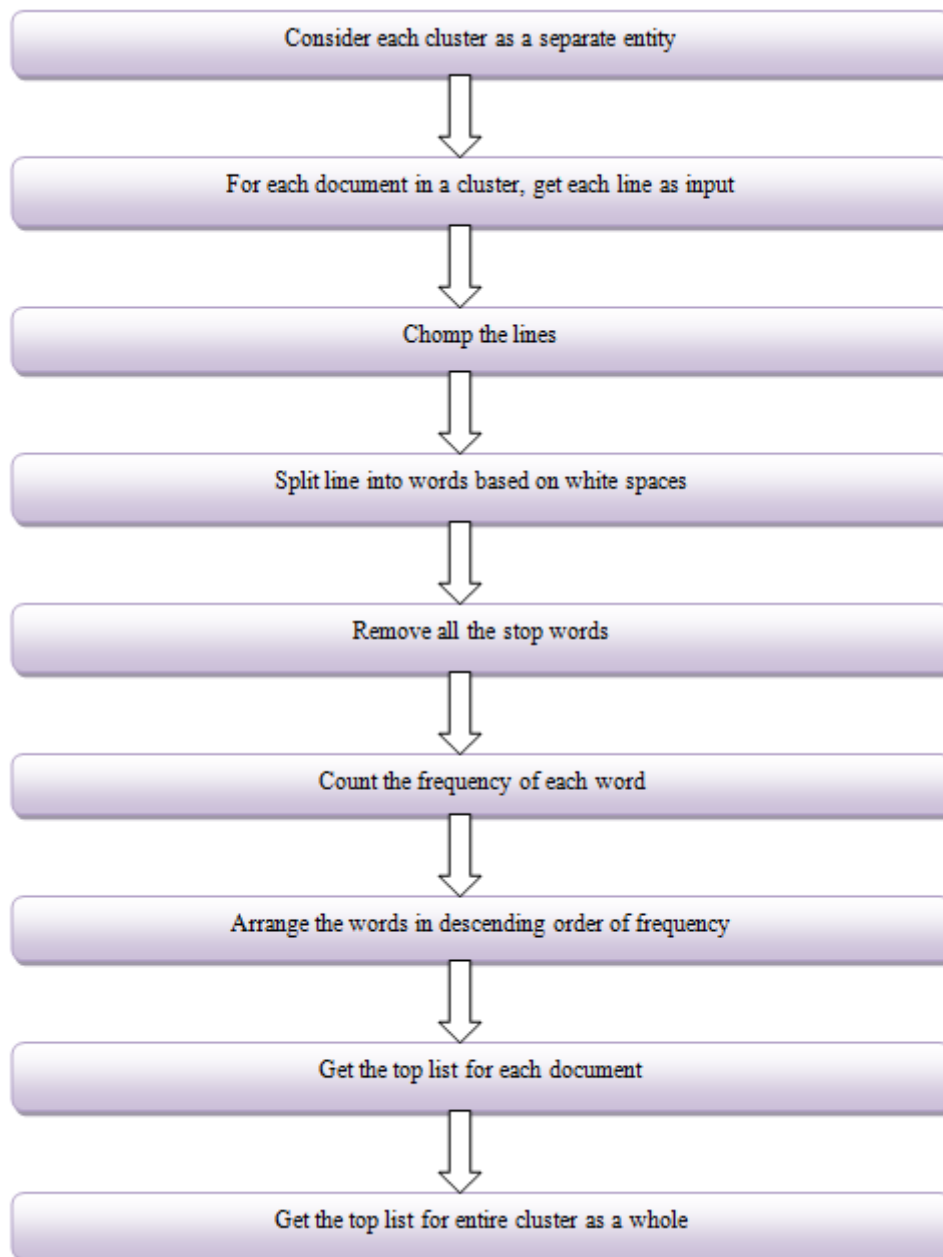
Consider each cluster as a separate entity

For each document in a cluster, get each line as input

Chomp the lines

Split line into words based on white spaces

Remove all the stop words

Count the frequency of each word

Arrange the words in descending order of frequency

Get the top list for each document

Get the top list for entire cluster as a whole